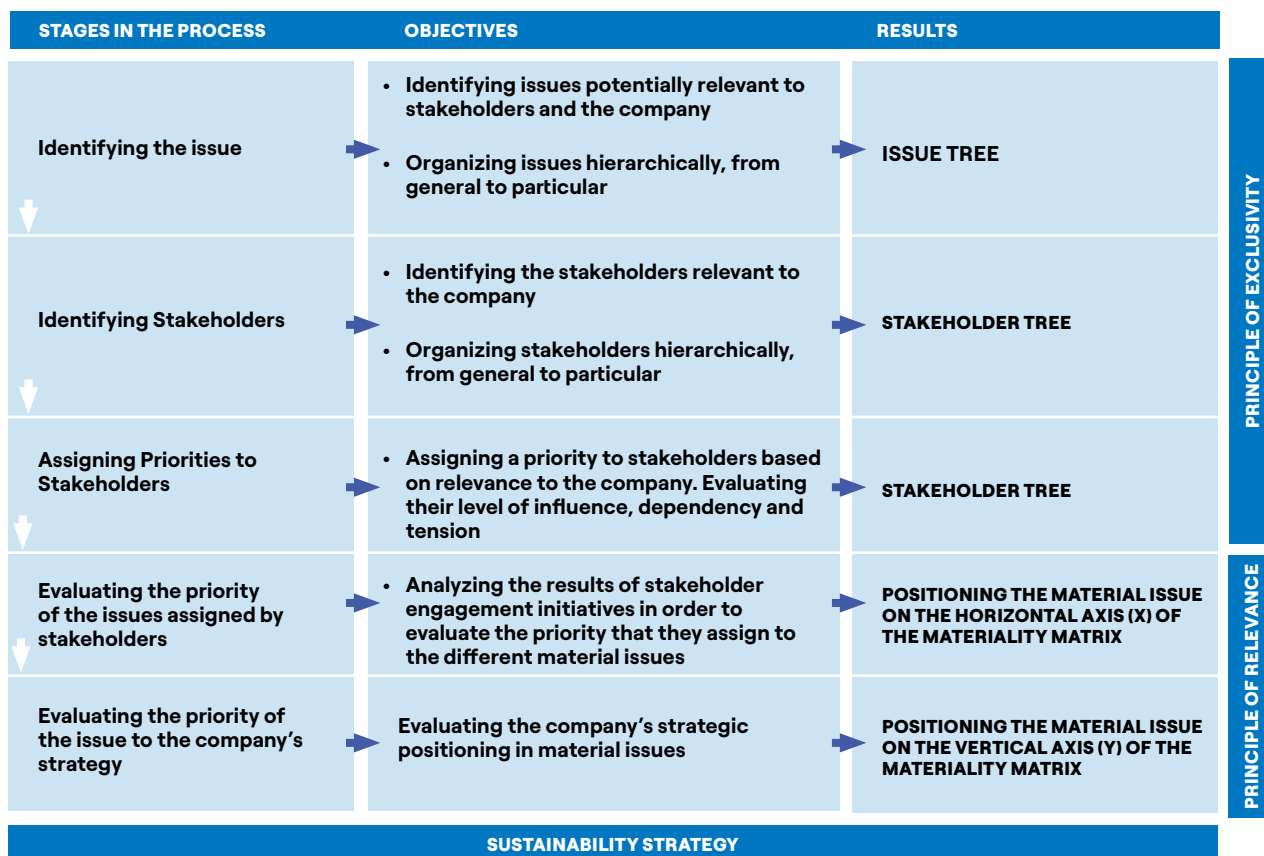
| STAGES IN THE PROCESS | OBJECTIVES | RESULTS |
|---|---|---|
| Identifying the issue | • Identifying issues potentially relevant to stakeholders and the company<br>• Organizing issues hierarchically, from general to particular | ISSUE TREE |
| Identifying Stakeholders | • Identifying the stakeholders relevant to the company<br>• Organizing stakeholders hierarchically, from general to particular | STAKEHOLDER TREE |
| Assigning Priorities to Stakeholders | • Assigning a priority to stakeholders based on relevance to the company. Evaluating their level of influence, dependency and tension | STAKEHOLDER TREE |
| Evaluating the priority of the issues assigned by stakeholders | • Analyzing the results of stakeholder engagement initiatives in order to evaluate the priority that they assign to the different material issues | POSITIONING THE MATERIAL ISSUE ON THE HORIZONTAL AXIS (X) OF THE MATERIALITY MATRIX |
| Evaluating the priority of the issue to the company's strategy | Evaluating the company's strategic positioning in material issues | POSITIONING THE MATERIAL ISSUE ON THE VERTICAL AXIS (Y) OF THE MATERIALITY MATRIX |

PRINCIPLE OF EXCLUSIVITY

PRINCIPLE OF RELEVANCE

SUSTAINABILITY STRATEGY